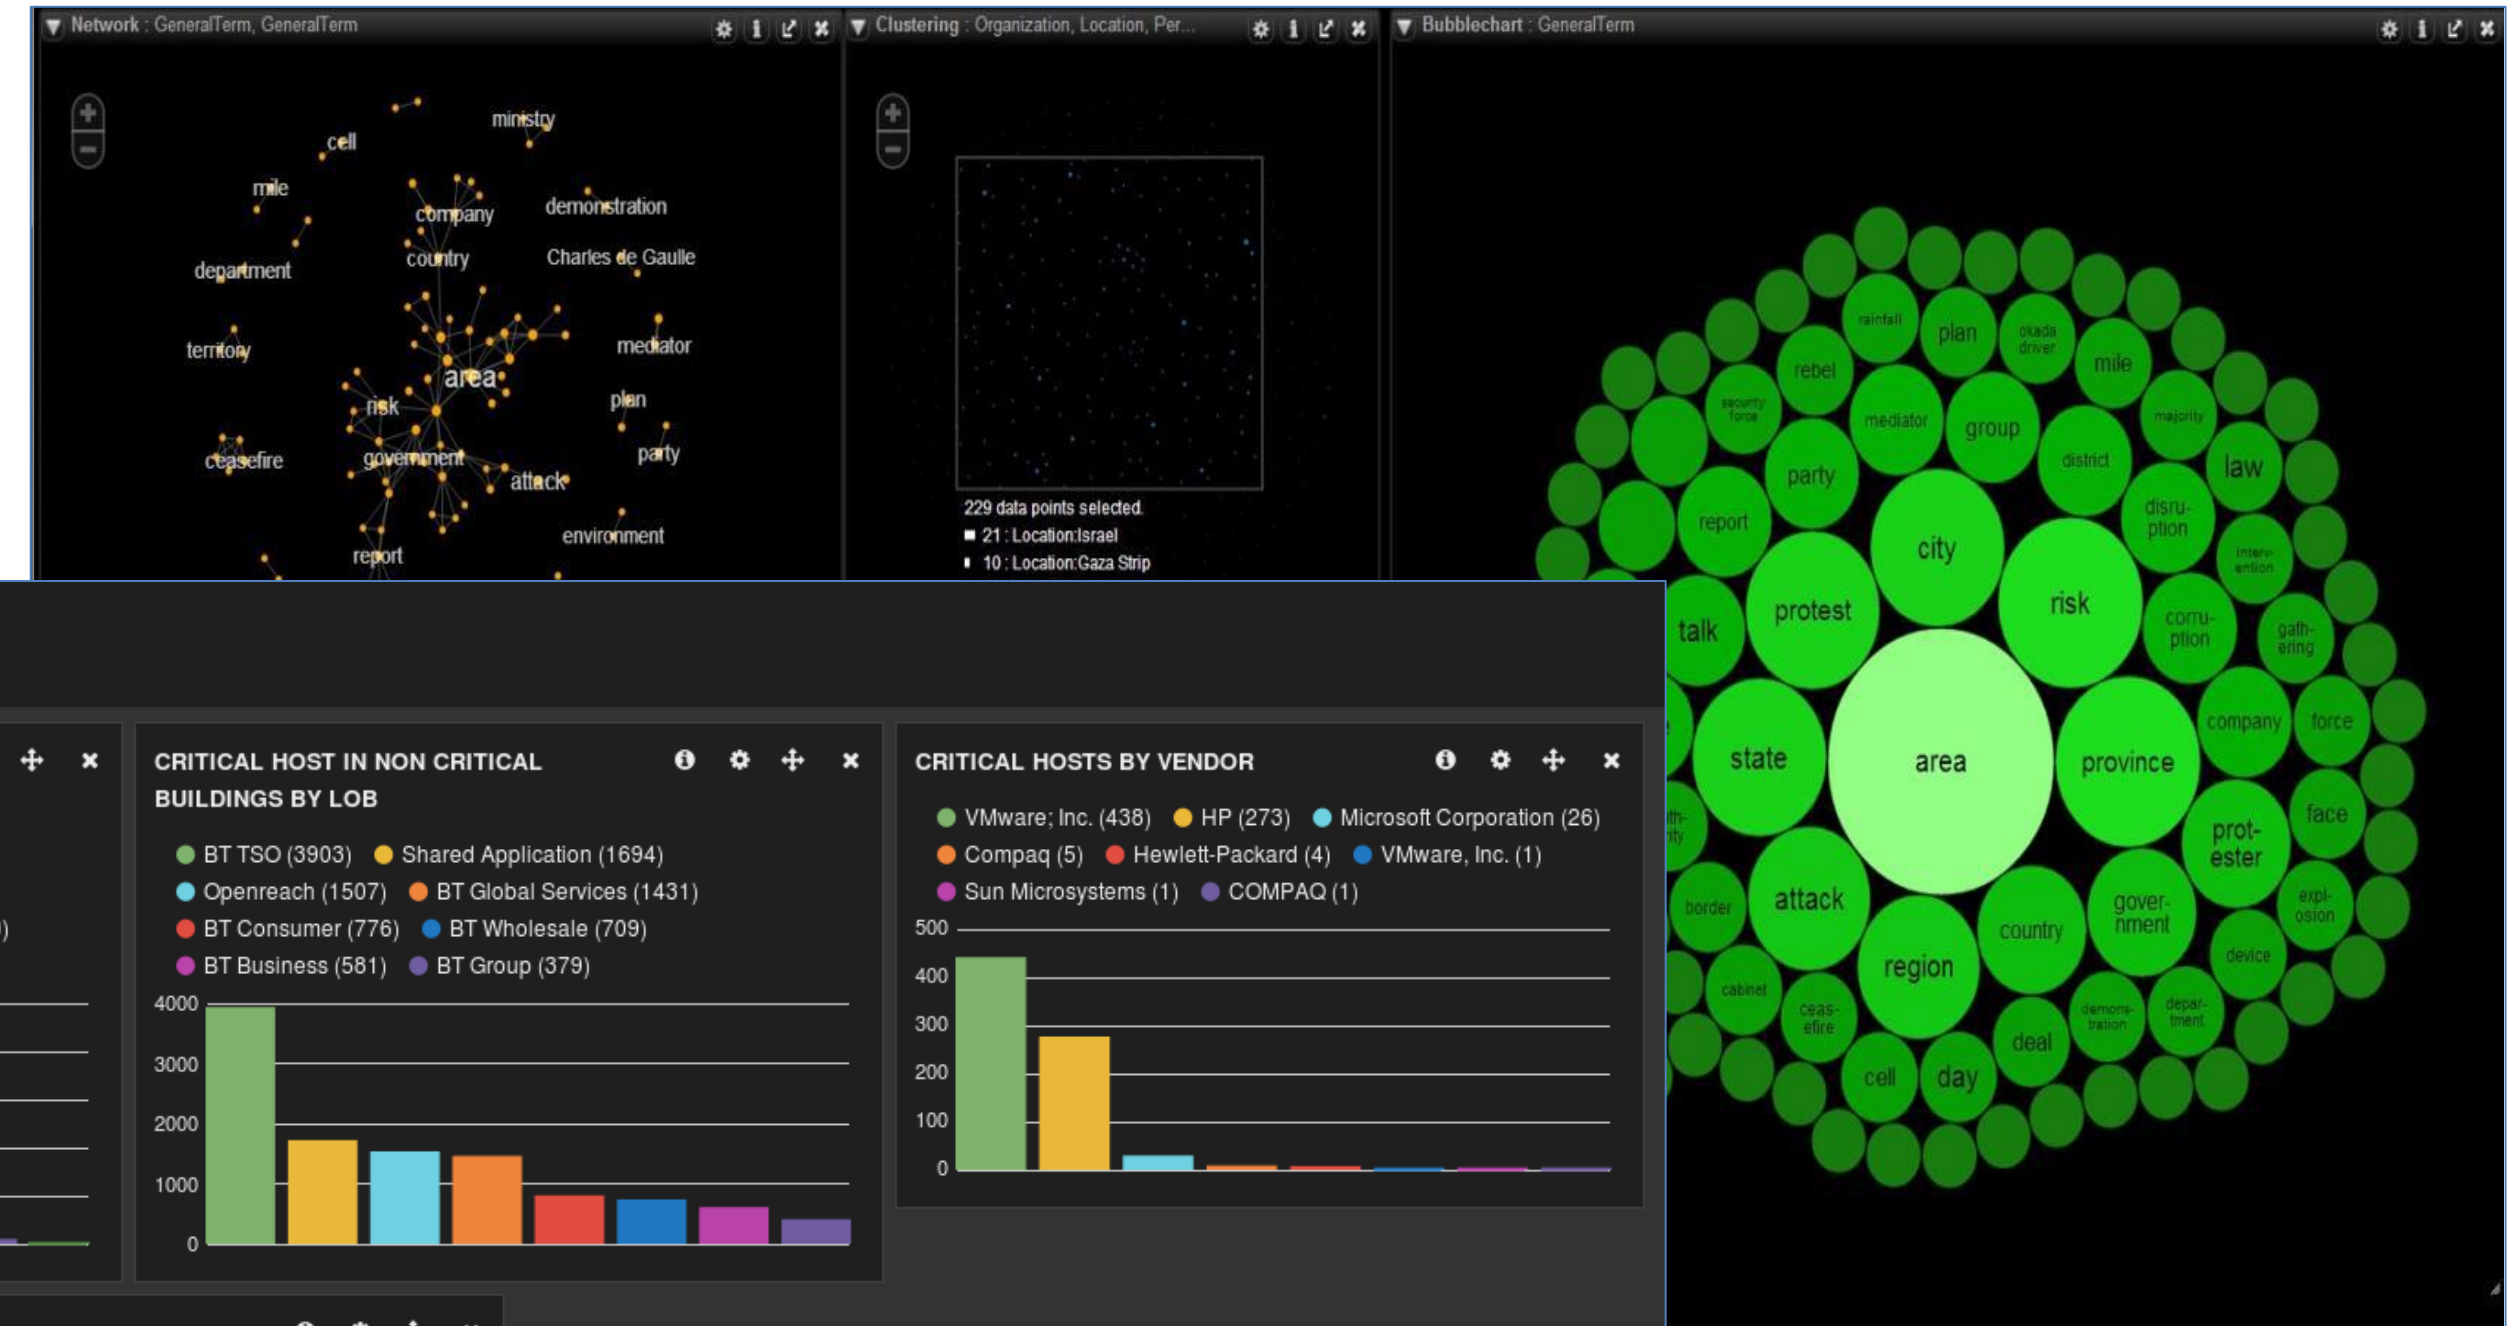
Network : GeneralTerm, GeneralTerm

ministry
cell
mile
company
demonstration
department
country
Charles de Gaulle
mediator
territory
area
plan
risk
party
ceasefire
government
attack
environment
report

Clustering : Organization, Location, Per...

229 data points selected.
21 : Location:Israel
10 : Location:Gaza Strip

Bubblechart : GeneralTerm

rainfall
plan
okada driver
rebel
mile
security force
mediator
group
majority
district
party
law
report
city
disruption
intervention
talk
protest
risk
corruption
gathering
state
area
province
company
force
face
protester
border
attack
country
government
explosion
device
cabinet
ceasefire
region
demonstration
department
deal
cell
day

CRITICAL HOST IN NON CRITICAL BUILDINGS BY LOB

BT TSO (3903)
Shared Application (1694)
Openreach (1507)
BT Global Services (1431)
BT Consumer (776)
BT Wholesale (709)
BT Business (581)
BT Group (379)

4000
3000
2000
1000
0

CRITICAL HOSTS BY VENDOR

VMware; Inc. (438)
HP (273)
Microsoft Corporation (26)
Compaq (5)
Hewlett-Packard (4)
VMware, Inc. (1)
Sun Microsystems (1)
COMPAQ (1)

500
400
300
200
100
0